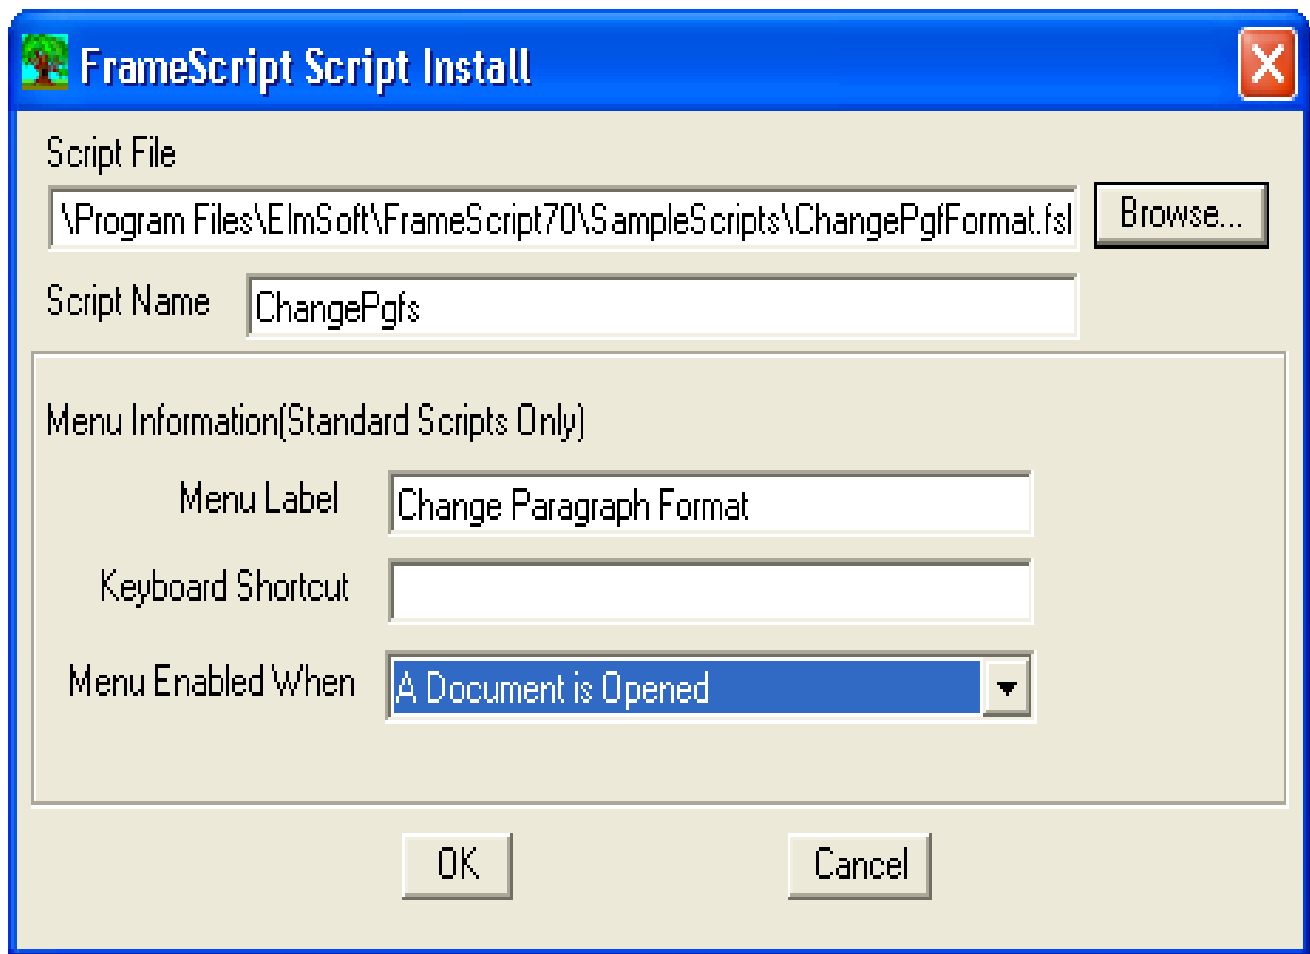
FrameScript Script Install

Script File

\Program Files\ElmSoft\FrameScript70\SampleScripts\ChangePgfFormat.fsl

Browse...

Script Name

ChangePgfs

Menu Information(Standard Scripts Only)

Menu Label

Change Paragraph Format

Keyboard Shortcut

Menu Enabled When

A Document is Opened

OK

Cancel